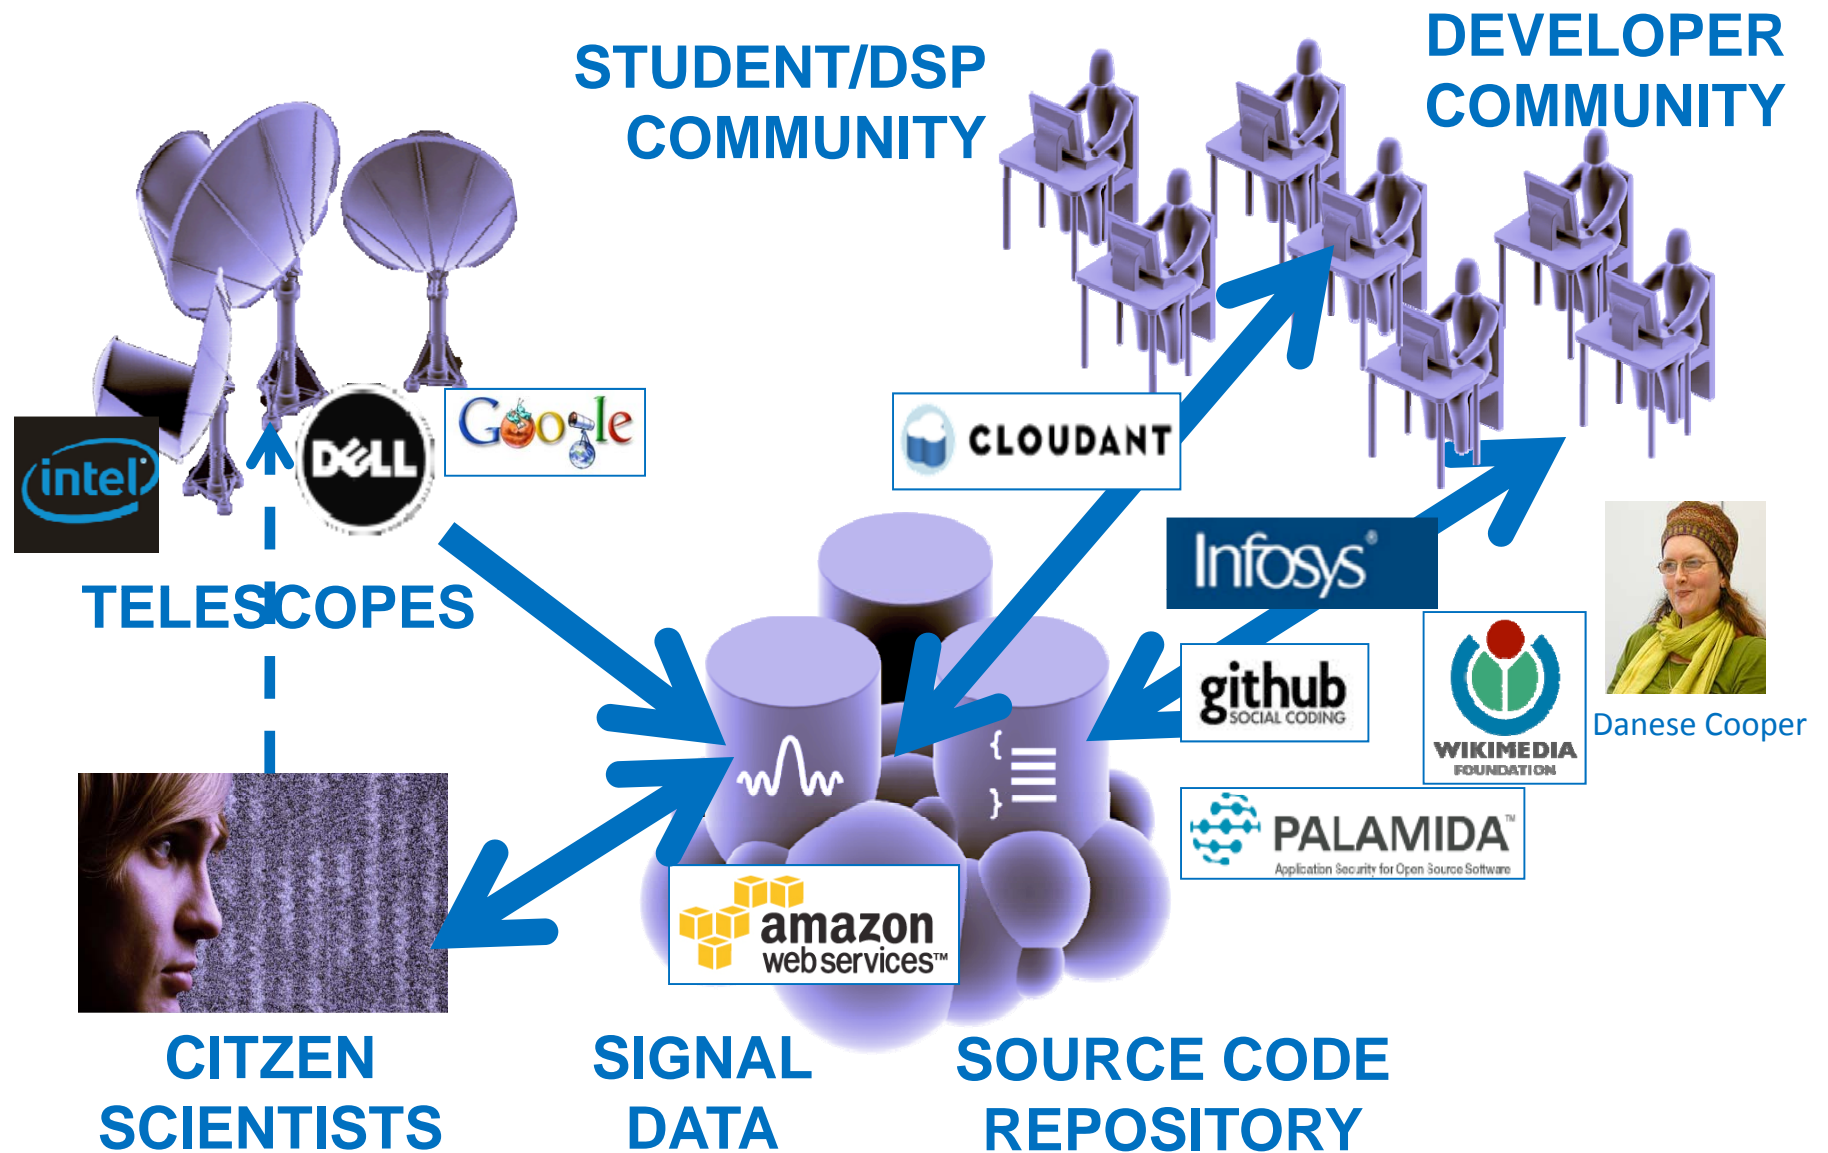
STUDENT/DSP COMMUNITY

DEVELOPER COMMUNITY

intel

DELL

Google

CLOUDANT

Infosys

TELESCOPES

github SOCIAL CODING

WIKIMEDIA FOUNDATION

Danese Cooper

PALAMIDA™
Application Security for Open Source Software

amazon web services™

CITZEN SCIENTISTS

SIGNAL DATA

SOURCE CODE REPOSITORY